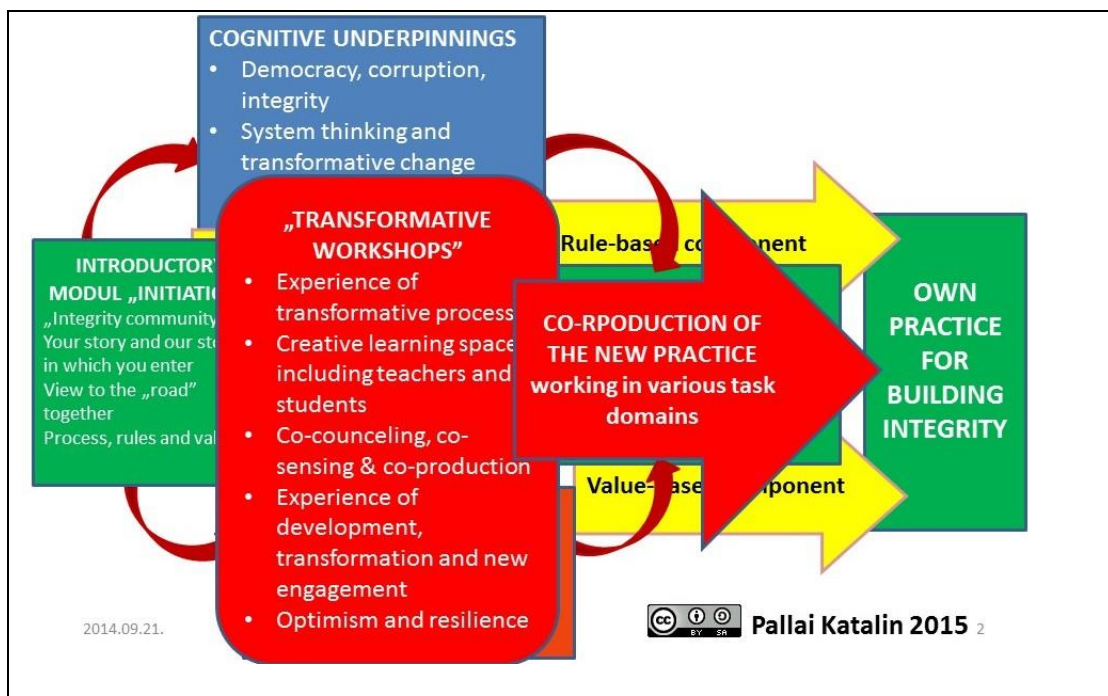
COGNITIVE UNDERPINNINGS
• Democracy, corruption, integrity
• System thinking and transformative change

INTRODUCTORY MODUL „INITIATIO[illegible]
„Integrity community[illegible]
Your story and our sto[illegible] in which you enter
View to the „road" together
Process, rules and val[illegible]

„TRANSFORMATIVE WORKSHOPS"
• Experience of transformative process
• Creative learning space including teachers and students
• Co-counceling, co-sensing & co-production
• Experience of development, transformation and new engagement
• Optimism and resilience

Rule-base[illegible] co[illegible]nent

CO-RPODUCTION OF THE NEW PRACTICE
working in various task domains

Value-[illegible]ase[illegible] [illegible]ponent

OWN PRACTICE FOR BUILDING INTEGRITY

2014.09.21.

BY SA Pallai Katalin 2015 2